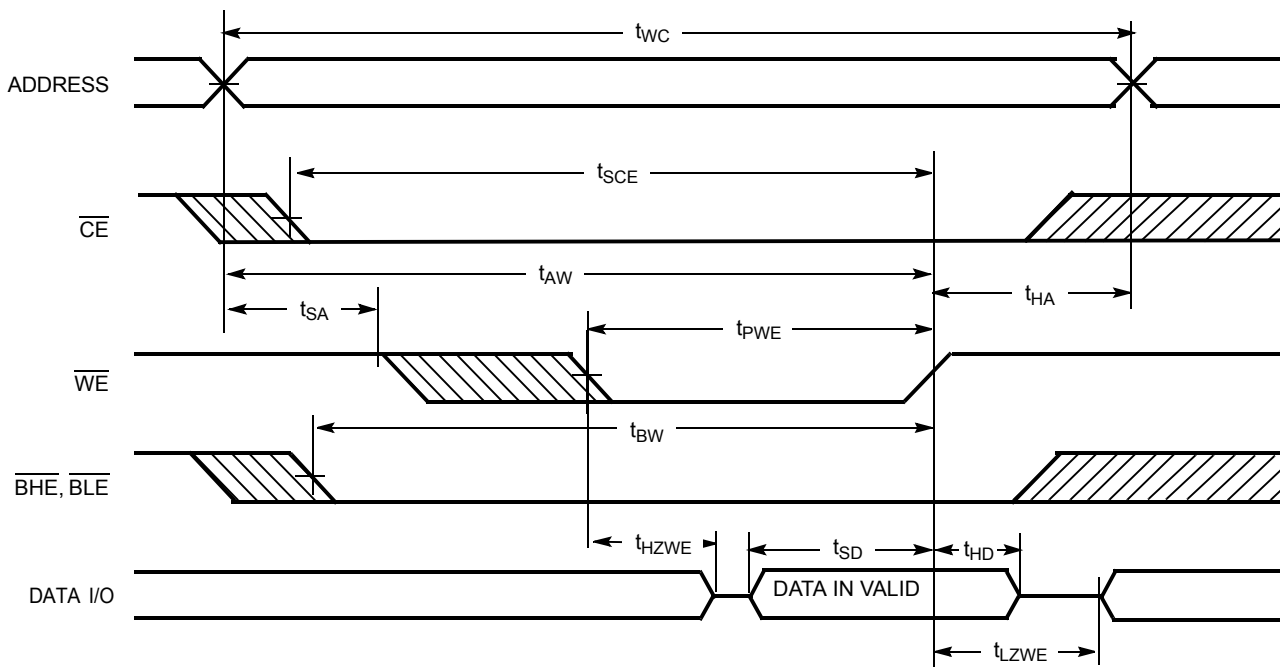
$t_{WC}$

ADDRESS

$t_{SCE}$

$\overline{CE}$

$t_{AW}$

$t_{SA}$

$t_{HA}$

$t_{PWE}$

$\overline{WE}$

$t_{BW}$

$\overline{BHE}$, $\overline{BLE}$

$t_{HZWE}$

$t_{SD}$

$t_{HD}$

DATA I/O

DATA IN VALID

$t_{LZWE}$